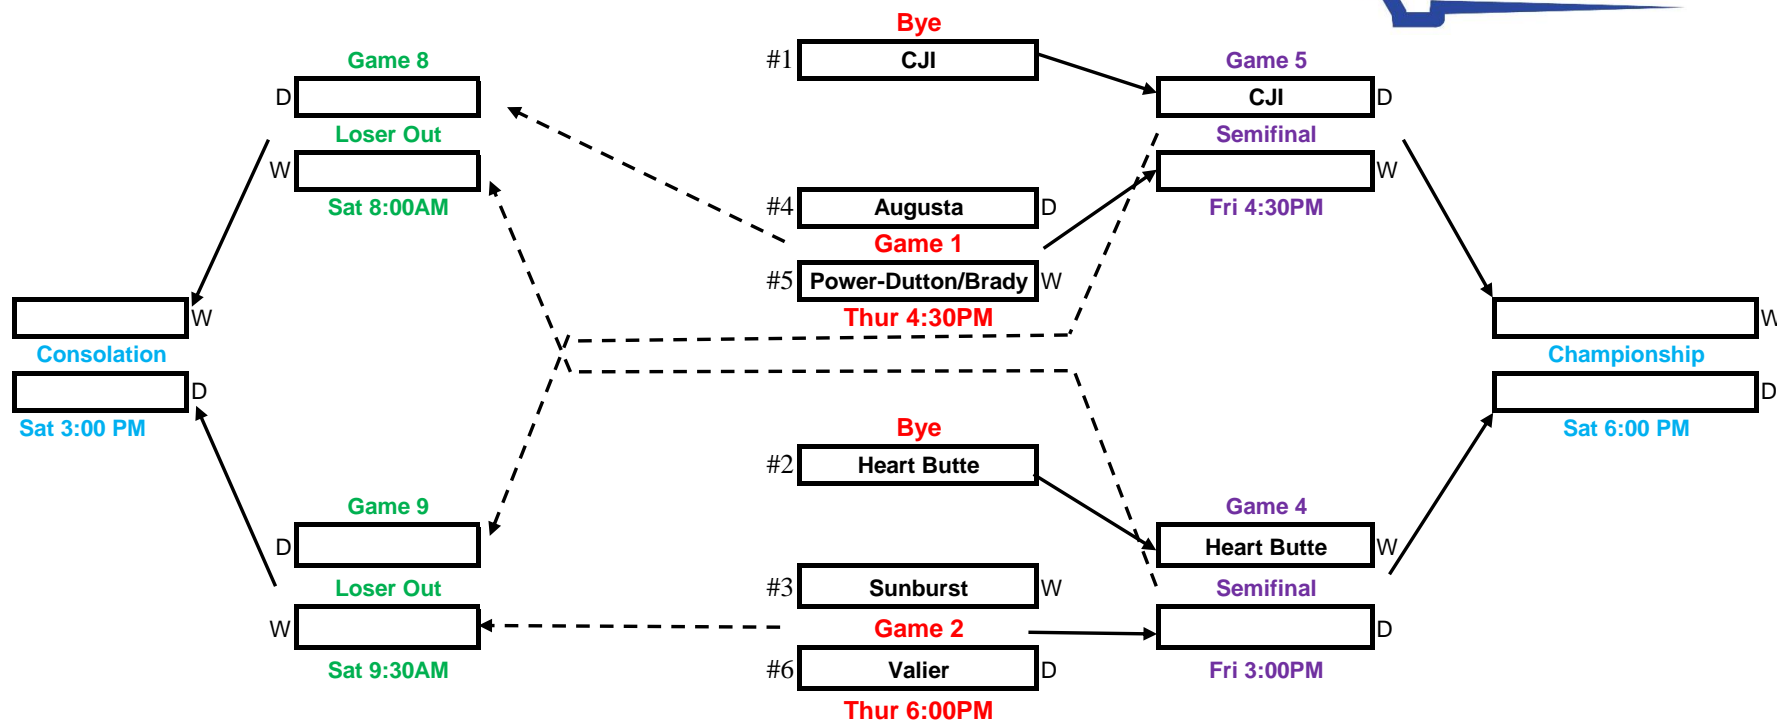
Bye
#1 CJI
Game 8
D
Loser Out
W
Sat 8:00AM
Game 5
CJI D
Semifinal
W
Fri 4:30PM
#4 Augusta D
Game 1
#5 Power-Dutton/Brady W
Thur 4:30PM
W
Consolation
D
Sat 3:00 PM
W
Championship
D
Sat 6:00 PM
Bye
#2 Heart Butte
Game 9
D
Loser Out
W
Sat 9:30AM
Game 4
Heart Butte W
Semifinal
D
Fri 3:00PM
#3 Sunburst W
Game 2
#6 Valier D
Thur 6:00PM